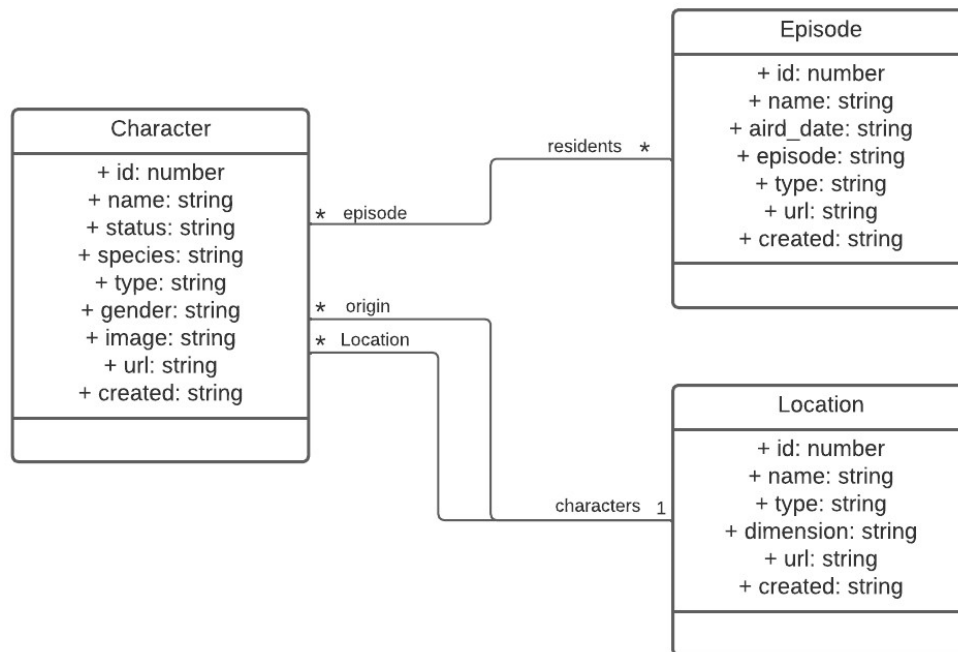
Episode

+ id: number
+ name: string
+ aird_date: string
+ episode: string
+ type: string
+ url: string
+ created: string

Character

+ id: number
+ name: string
+ status: string
+ species: string
+ type: string
+ gender: string
+ image: string
+ url: string
+ created: string

residents *

* episode

* origin

* Location

characters 1

Location

+ id: number
+ name: string
+ type: string
+ dimension: string
+ url: string
+ created: string